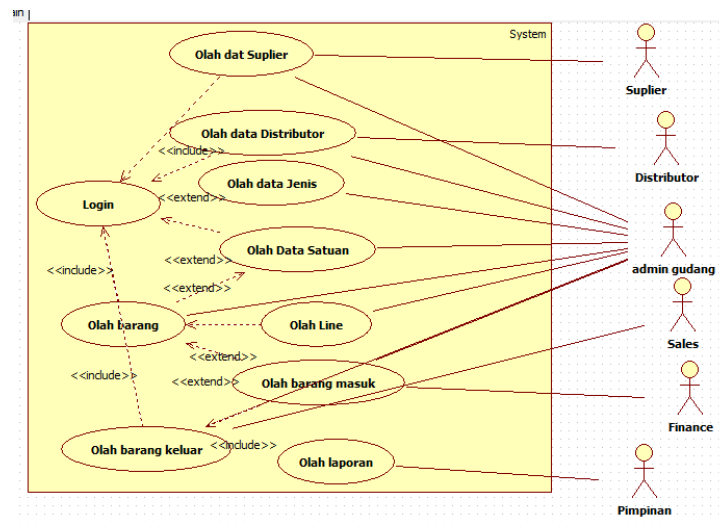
ain |

System

Olah dat Suplier

Olah data Distributor

<<include>>

Olah data Jenis

<<extend>>

Login

Olah Data Satuan

<<include>>

<<extend>>

<<extend>>

Olah barang

Olah Line

<<extend>>

<<include>>

<<extend>>

Olah barang masuk

Olah barang keluar

<<include>>

Olah laporan

Suplier

Distributor

admin gudang

Sales

Finance

Pimpinan